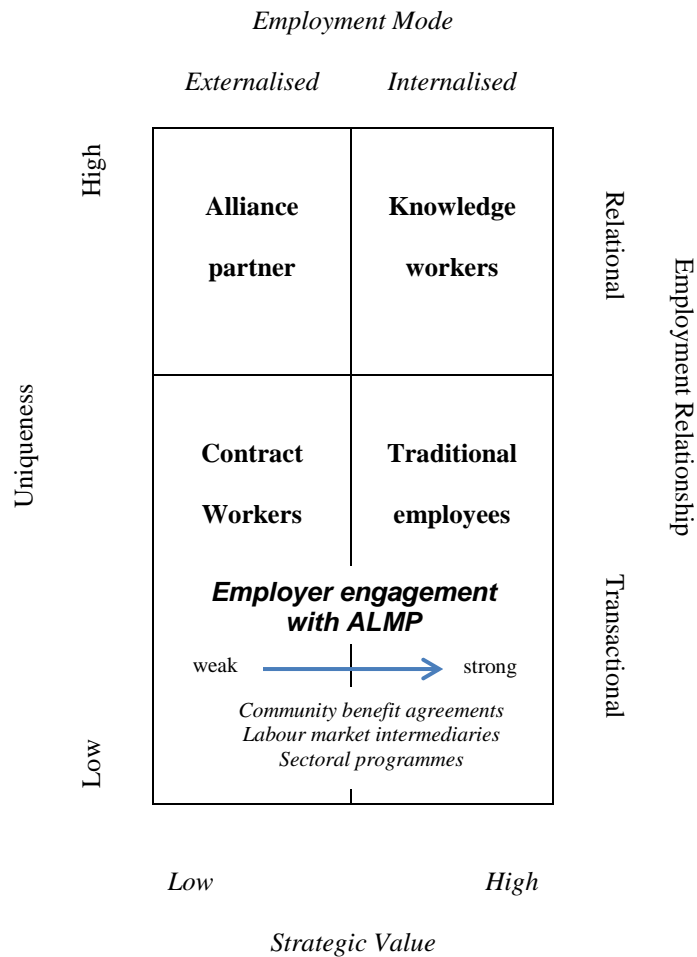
*Employment Mode*

*Externalised* *Internalised*

High

Uniqueness

Low

**Alliance partner**

**Knowledge workers**

**Contract Workers**

**Traditional employees**

***Employer engagement with ALMP***

weak strong

*Community benefit agreements*
*Labour market intermediaries*
*Sectoral programmes*

Relational

Transactional

Employment Relationship

*Low* *High*

*Strategic Value*